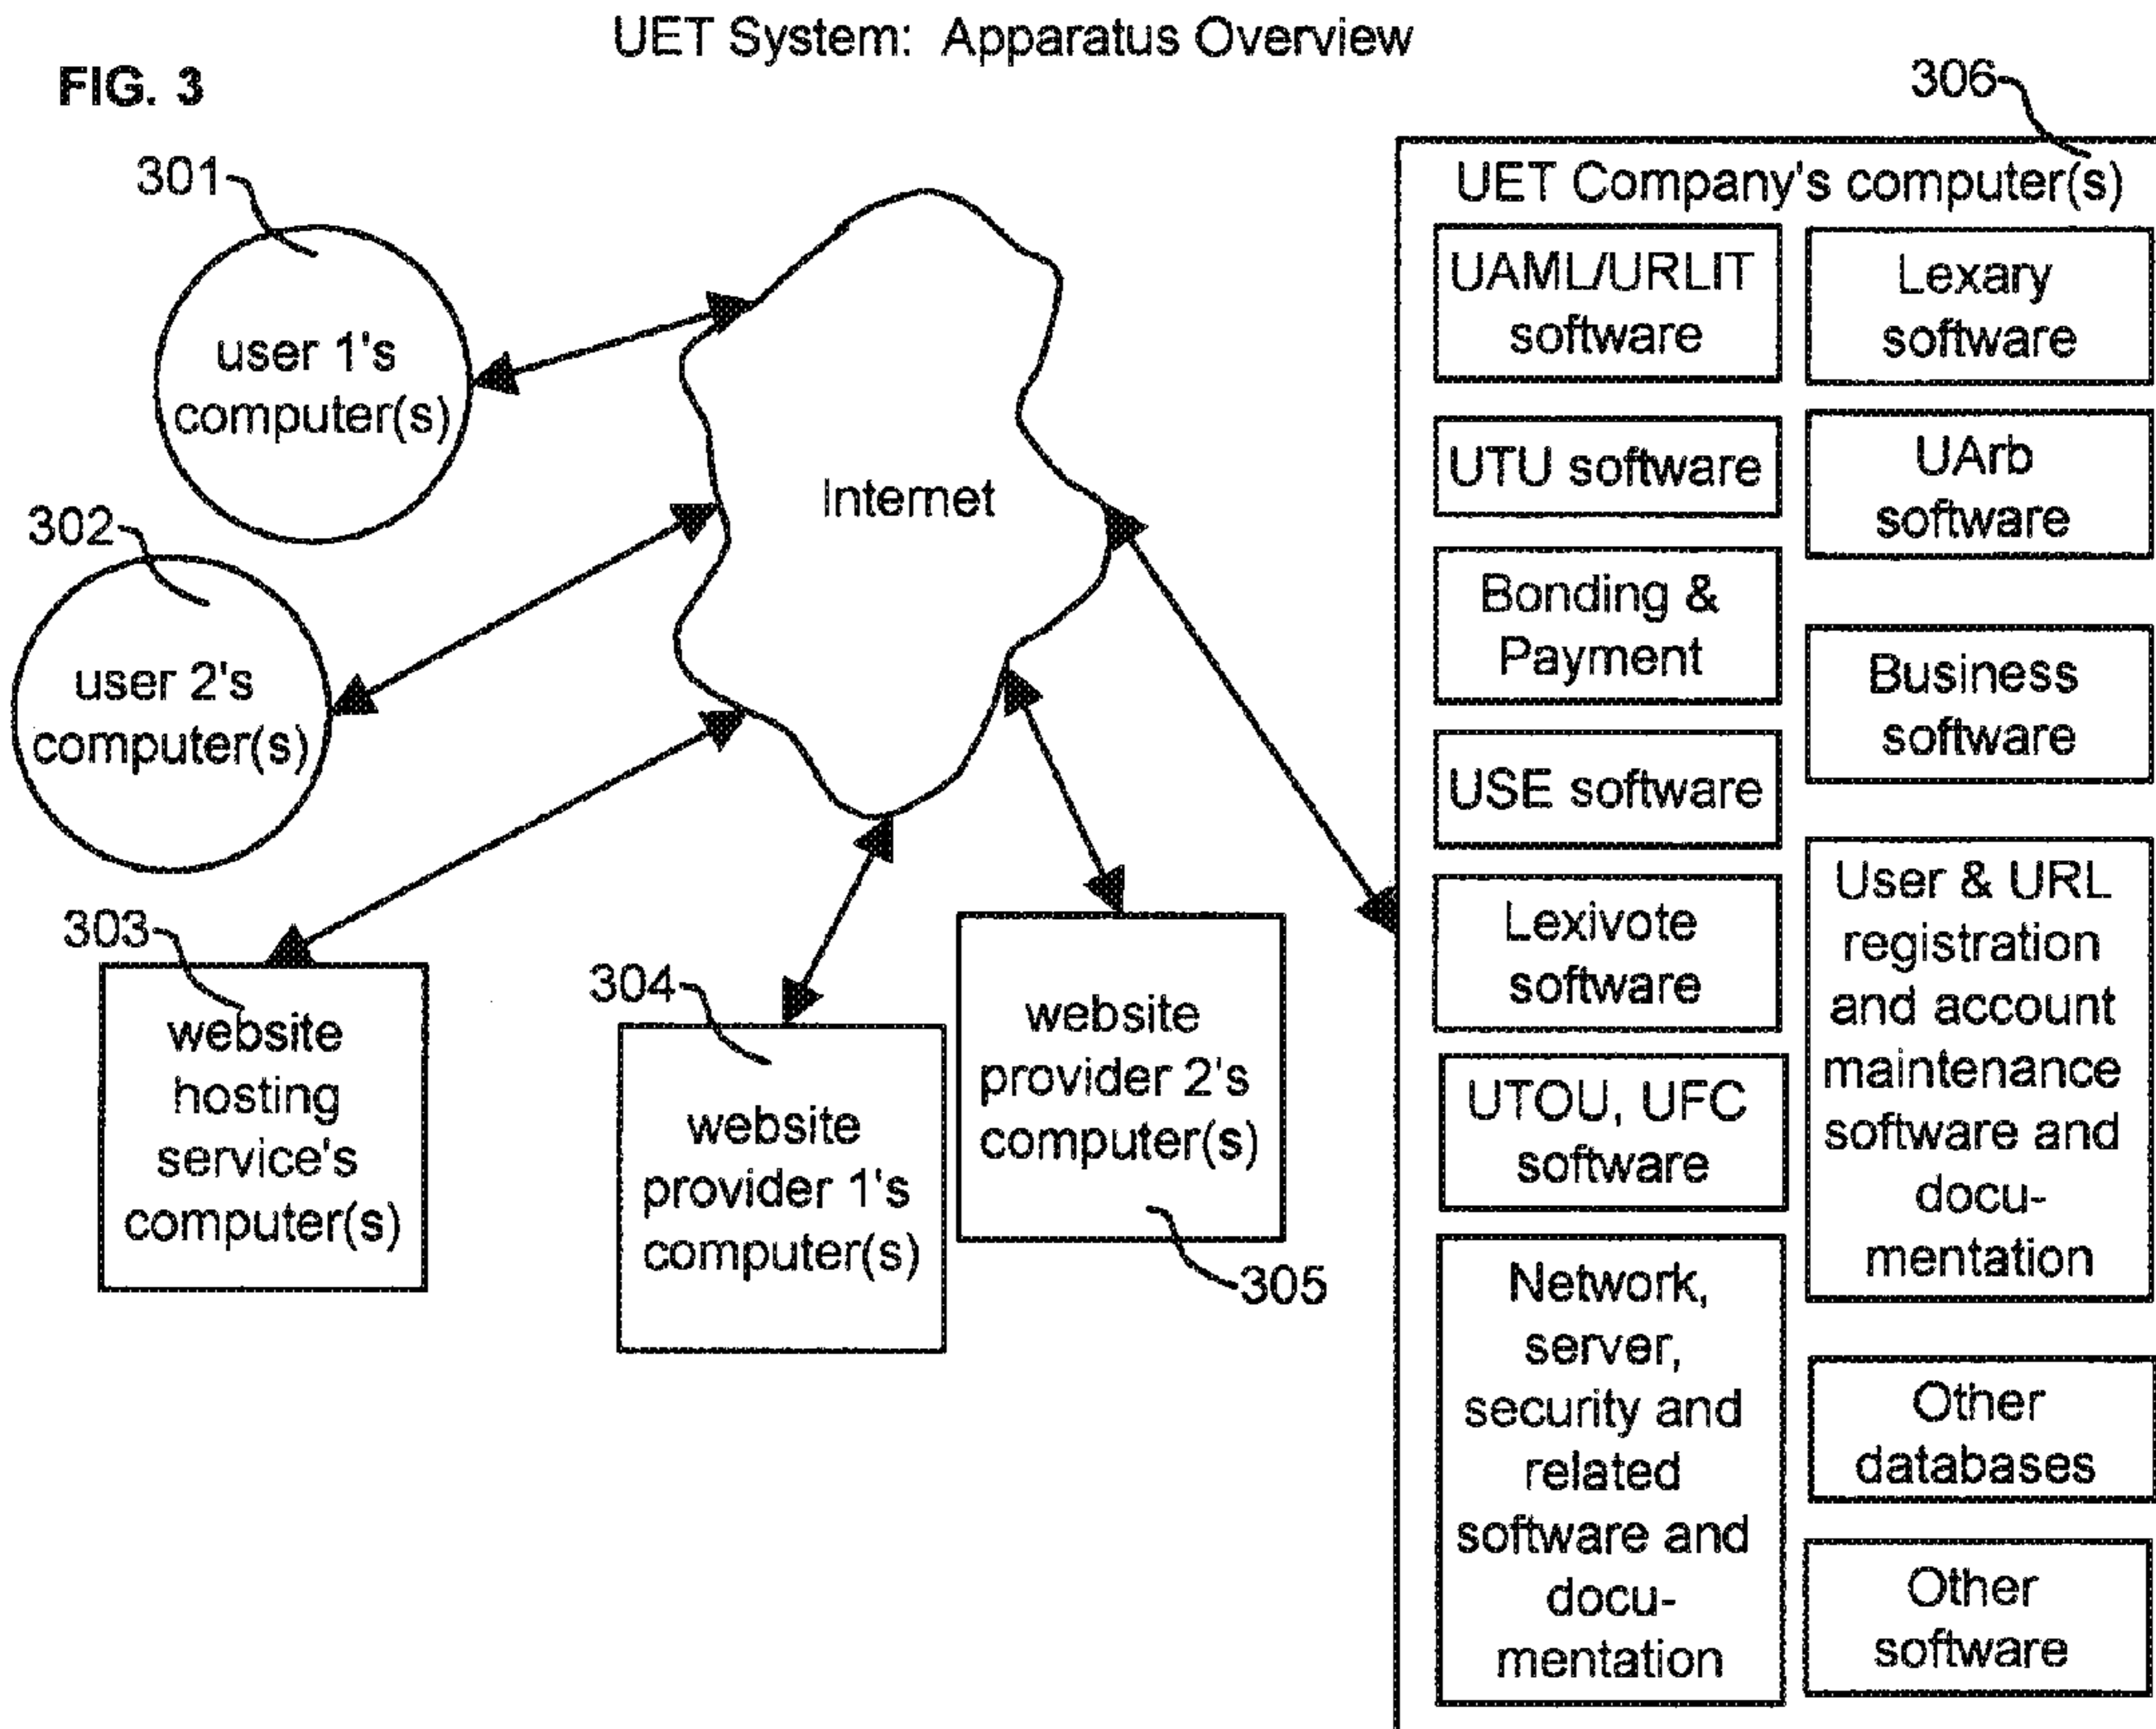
UET System: Apparatus Overview

FIG. 3

301

user 1's computer(s)

302

user 2's computer(s)

Internet

303

website hosting service's computer(s)

304

website provider 1's computer(s)

website provider 2's computer(s)

305

306

UET Company's computer(s)

UAML/URLIT software

Lexary software

UTU software

UArb software

Bonding & Payment

Business software

USE software

Lexivote software

User & URL registration and account maintenance software and documentation

UTOU, UFC software

Network, server, security and related software and documentation

Other databases

Other software